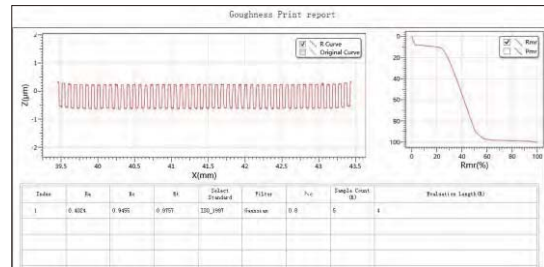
Goughness Print report

R Curve
Original Curve

Z(μm)

2
1
0
-1
-2

39.5 40 40.5 41 41.5 42 42.5 43 43.5

X(mm)

Rmr
Pmr

0
20
40
60
80
100

0 20 40 60 80 100

Rmr(%)

| Index | Ra | Rz | Rt | Select Standard | Filter | λc | Sample Count (N) | Evaluation Length(N) |
|---|---|---|---|---|---|---|---|---|
| 1 | 0.4024 | 0.9455 | 0.9757 | ISO_1997 | Gaussian | 0.8 | 5 | 4 |
| | | | | | | | | |
| | | | | | | | | |
| | | | | | | | | |